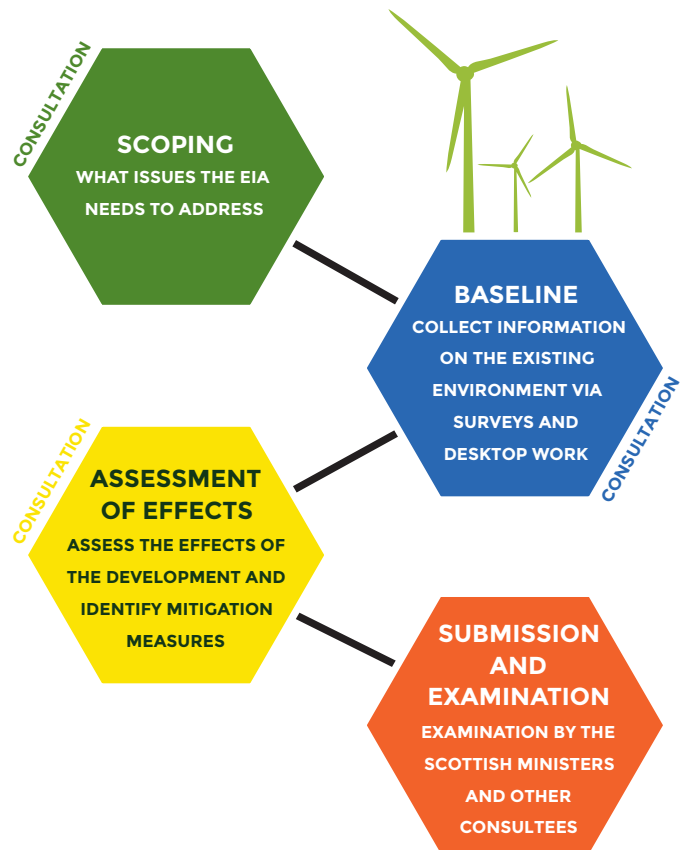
CONSULTATION

SCOPING
WHAT ISSUES THE EIA NEEDS TO ADDRESS

BASELINE
COLLECT INFORMATION ON THE EXISTING ENVIRONMENT VIA SURVEYS AND DESKTOP WORK

CONSULTATION

CONSULTATION

ASSESSMENT OF EFFECTS
ASSESS THE EFFECTS OF THE DEVELOPMENT AND IDENTIFY MITIGATION MEASURES

SUBMISSION AND EXAMINATION
EXAMINATION BY THE SCOTTISH MINISTERS AND OTHER CONSULTEES